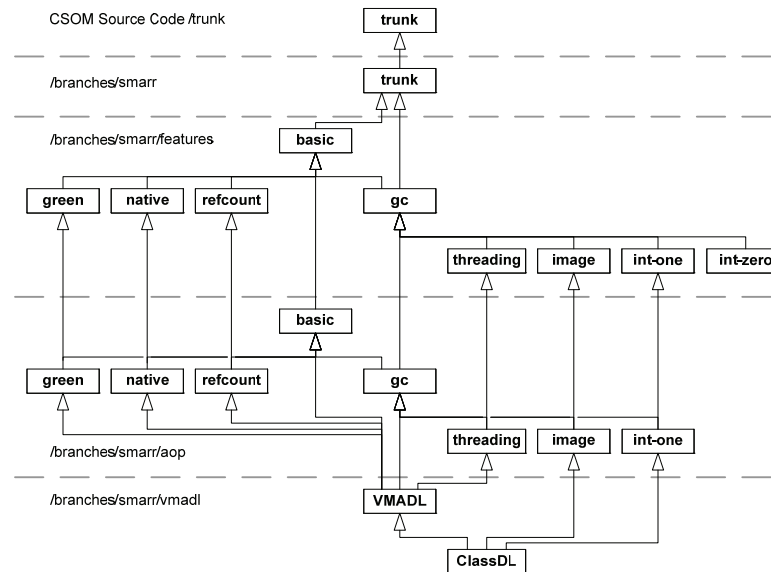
CSOM Source Code /trunk

trunk

/branches/smarr

trunk

/branches/smarr/features

basic

green

native

refcount

gc

threading

image

int-one

int-zero

basic

green

native

refcount

gc

threading

image

int-one

/branches/smarr/aop

/branches/smarr/vmadl

VMADL

ClassDL